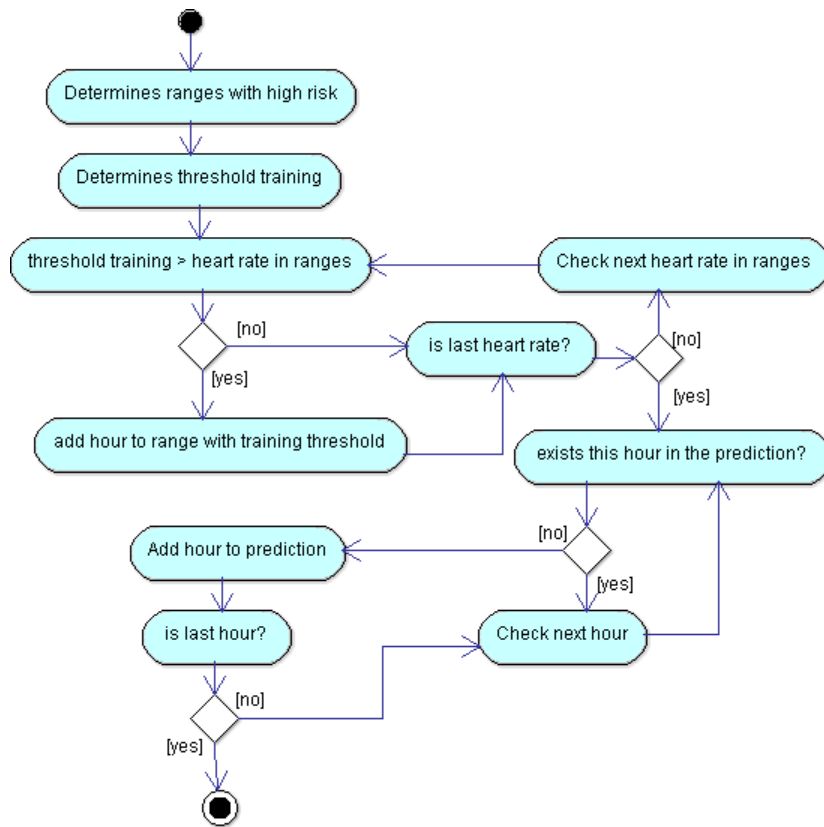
Determines ranges with high risk

Determines threshold training

threshold training > heart rate in ranges

Check next heart rate in ranges

[no]

is last heart rate?

[no]

[yes]

[yes]

add hour to range with training threshold

exists this hour in the prediction?

[no]

Add hour to prediction

[yes]

is last hour?

Check next hour

[no]

[yes]